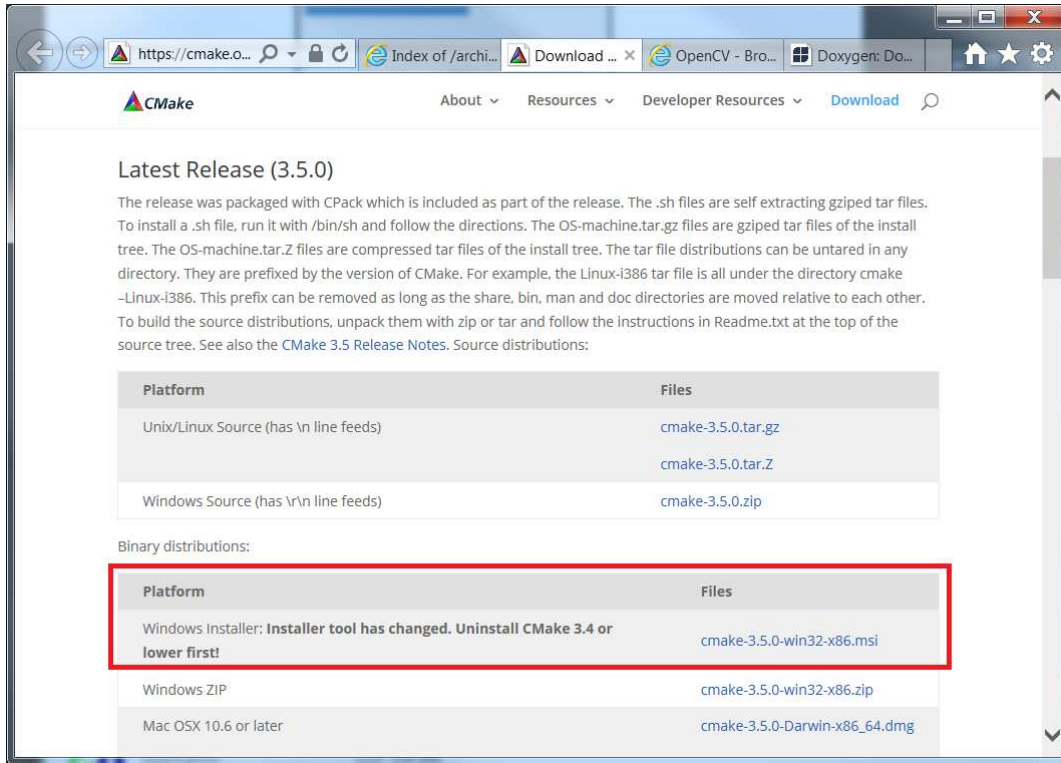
https://cmake.o... Index of /archi... Download ... × OpenCV - Bro... Doxygen: Do...

CMake

About ⌄ Resources ⌄ Developer Resources ⌄ Download

Latest Release (3.5.0)

The release was packaged with CPack which is included as part of the release. The .sh files are self extracting gziped tar files. To install a .sh file, run it with /bin/sh and follow the directions. The OS-machine.tar.gz files are gziped tar files of the install tree. The OS-machine.tar.Z files are compressed tar files of the install tree. The tar file distributions can be untared in any directory. They are prefixed by the version of CMake. For example, the Linux-i386 tar file is all under the directory cmake –Linux-i386. This prefix can be removed as long as the share, bin, man and doc directories are moved relative to each other. To build the source distributions, unpack them with zip or tar and follow the instructions in Readme.txt at the top of the source tree. See also the CMake 3.5 Release Notes. Source distributions:

| Platform | Files |
|---|---|
| Unix/Linux Source (has \n line feeds) | cmake-3.5.0.tar.gz |
| | cmake-3.5.0.tar.Z |
| Windows Source (has \r\n line feeds) | cmake-3.5.0.zip |

Binary distributions:

| Platform | Files |
|---|---|
| Windows Installer: **Installer tool has changed. Uninstall CMake 3.4 or lower first!** | cmake-3.5.0-win32-x86.msi |
| Windows ZIP | cmake-3.5.0-win32-x86.zip |
| Mac OSX 10.6 or later | cmake-3.5.0-Darwin-x86_64.dmg |